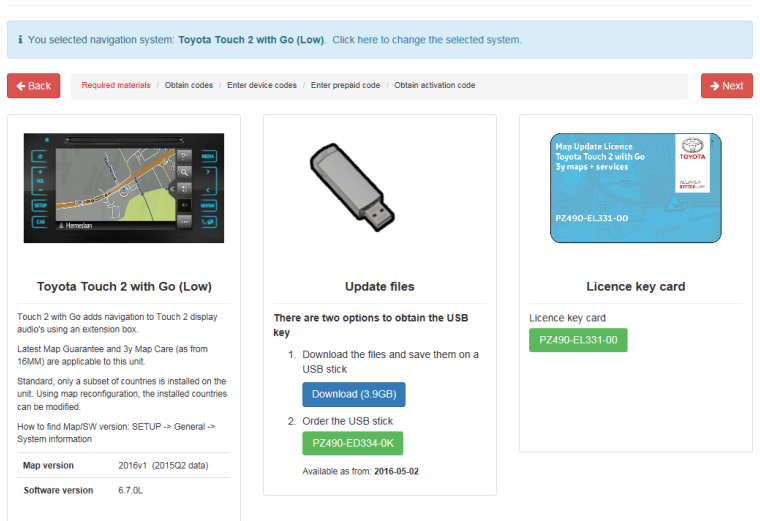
ℹ You selected navigation system: Toyota Touch 2 with Go (Low). Click here to change the selected system.

← Back

Required materials / Obtain codes / Enter device codes / Enter prepaid code / Obtain activation code

→ Next

MEDIA
VOL
SETUP
CAR
RADIO
NAV
PHONE
INFO
Hornesbain

Toyota Touch 2 with Go (Low)

Touch 2 with Go adds navigation to Touch 2 display audio's using an extension box.

Latest Map Guarantee and 3y Map Care (as from 16MM) are applicable to this unit.

Standard, only a subset of countries is installed on the unit. Using map reconfiguration, the installed countries can be modified.

How to find Map/SW version: SETUP -> General -> System information

| Map version | 2016v1 (2015Q2 data) |
|---|---|
| Software version | 6.7.0L |

Update files

There are two options to obtain the USB key

1. Download the files and save them on a USB stick

Download (3.9GB)

2. Order the USB stick

PZ490-ED334-0K

Available as from: 2016-05-02

Map Update Licence
Toyota Touch 2 with Go
3y maps + services
TOYOTA
ALWAYS A BETTER WAY
PZ490-EL331-00

Licence key card

Licence key card

PZ490-EL331-00